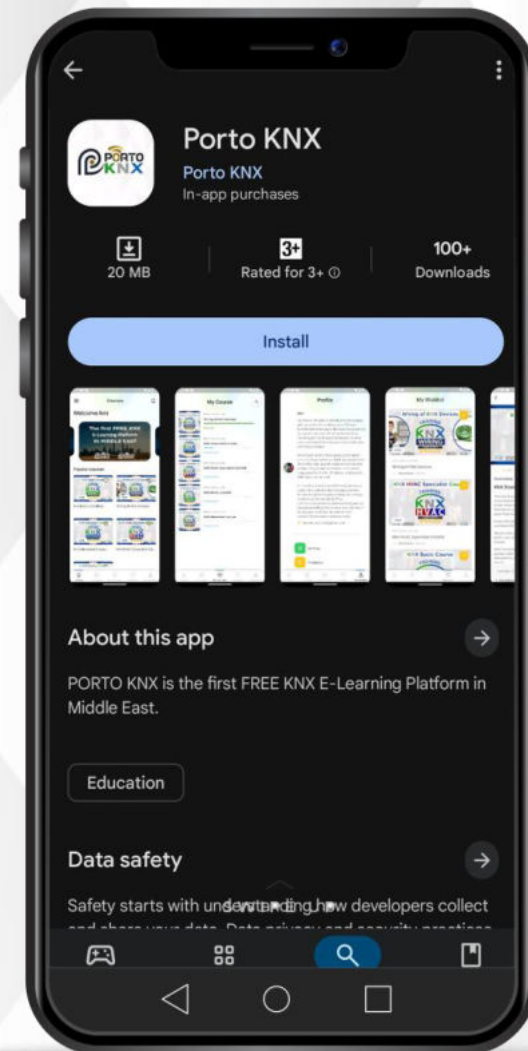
PORTO KNX

Porto KNX
Porto KNX
In-app purchases

20 MB
3+
Rated for 3+ ⓘ
100+
Downloads

Install

About this app

PORTO KNX is the first FREE KNX E-Learning Platform in Middle East.

Education

Data safety

Safety starts with understanding how developers collect